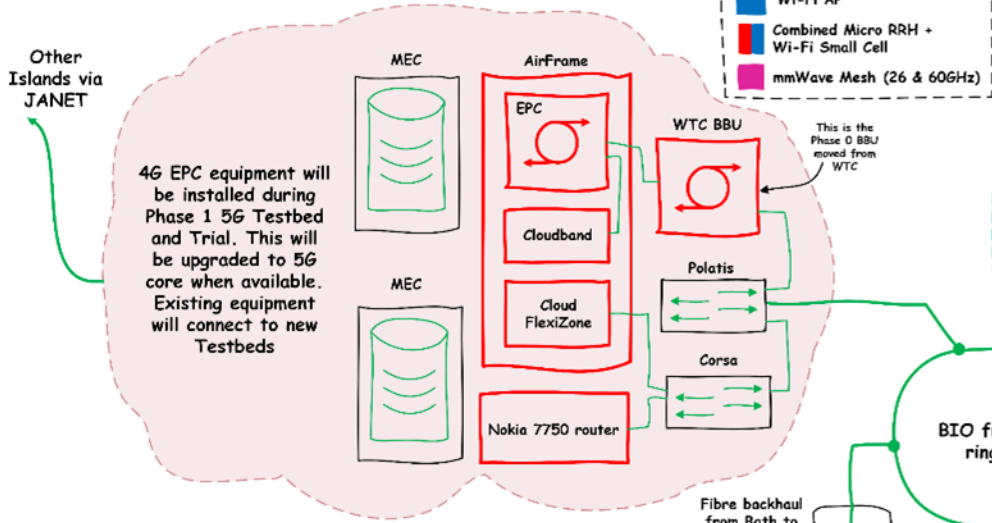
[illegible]
Combined Micro RRH + Wi-Fi Small Cell
mmWave Mesh (26 & 60GHz)

Other Islands via JANET

4G EPC equipment will be installed during Phase 1 5G Testbed and Trial. This will be upgraded to 5G core when available. Existing equipment will connect to new Testbeds

MEC

MEC

AirFrame

EPC

Cloudband

Cloud FlexiZone

Nokia 7750 router

WTC BBU

This is the Phase 0 BBU moved from WTC

Polatis

Corsa

BIO f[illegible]
ring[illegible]

Fibre backhaul from Bath to